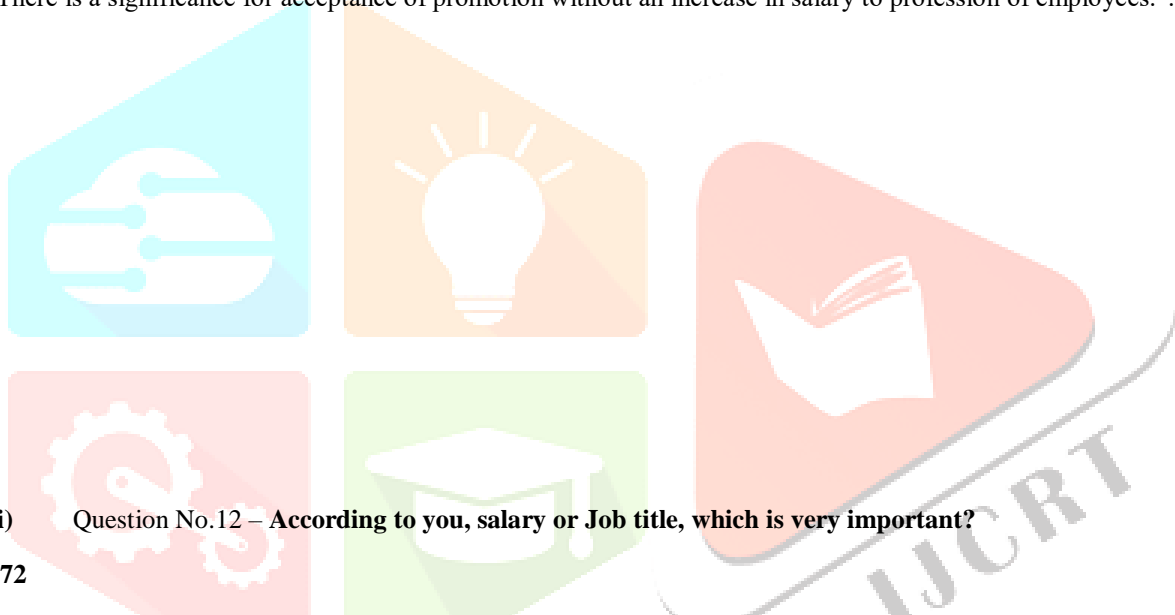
There is a significance for acceptance of promotion without an increase in salary to profession of employees. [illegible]

i) Question No.12 – **According to you, salary or Job title, which is very important?**

72

IJCRT